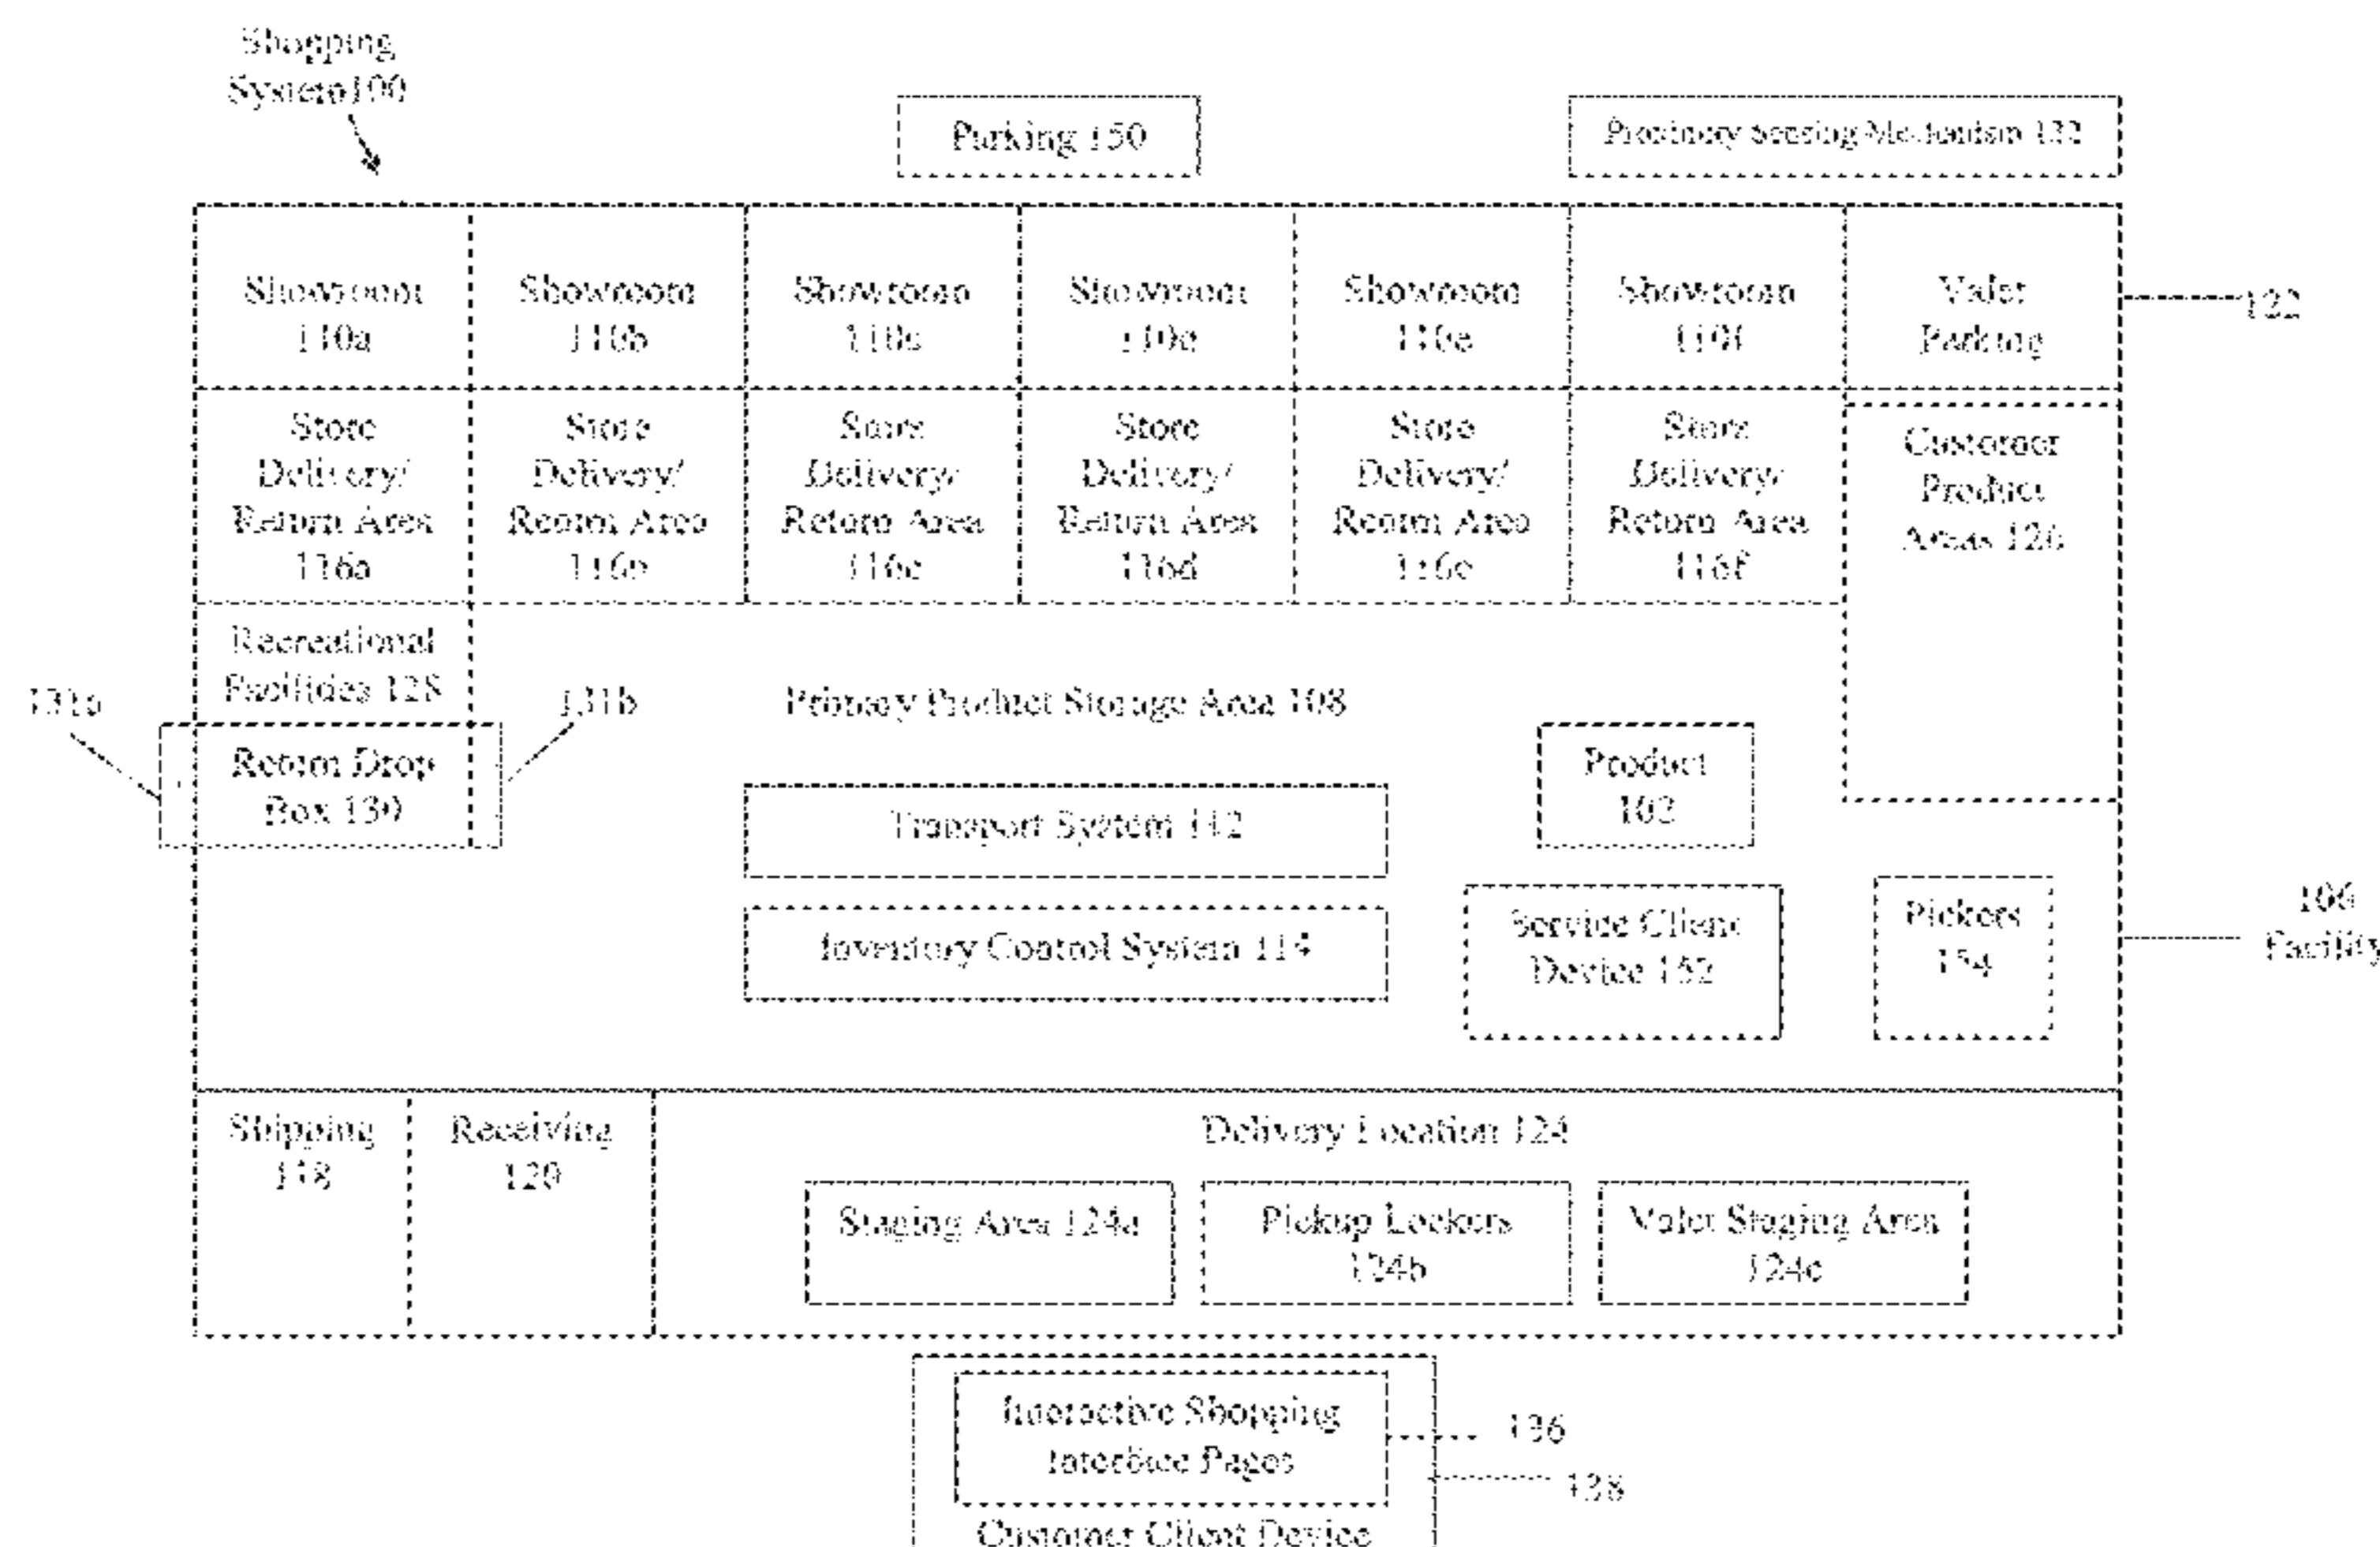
Shopping System100

Parking 150

Proximity Sensing Mechanism 132

Showroom 110a

Showroom 110b

Showroom 110c

Showroom 110d

Showroom 110e

Showroom 110f

Valet Parking

122

Store Delivery/ Return Area 116a

Store Delivery/ Return Area 116b

Store Delivery/ Return Area 116c

Store Delivery/ Return Area 116d

Store Delivery/ Return Area 116e

Store Delivery/ Return Area 116f

Customer Product Areas 126

Recreational Facilities 128

131a

131b

Primary Product Storage Area 108

Return Drop Box 130

Product 102

Transport System 112

Inventory Control System 114

Service Client Device 152

Pickers 154

106 Facility

Shipping 118

Receiving 120

Delivery Location 124

Staging Area 124a

Pickup Lockers 124b

Valet Staging Area 124c

Interactive Shopping Interface Pages

136

138

Customer Client Device